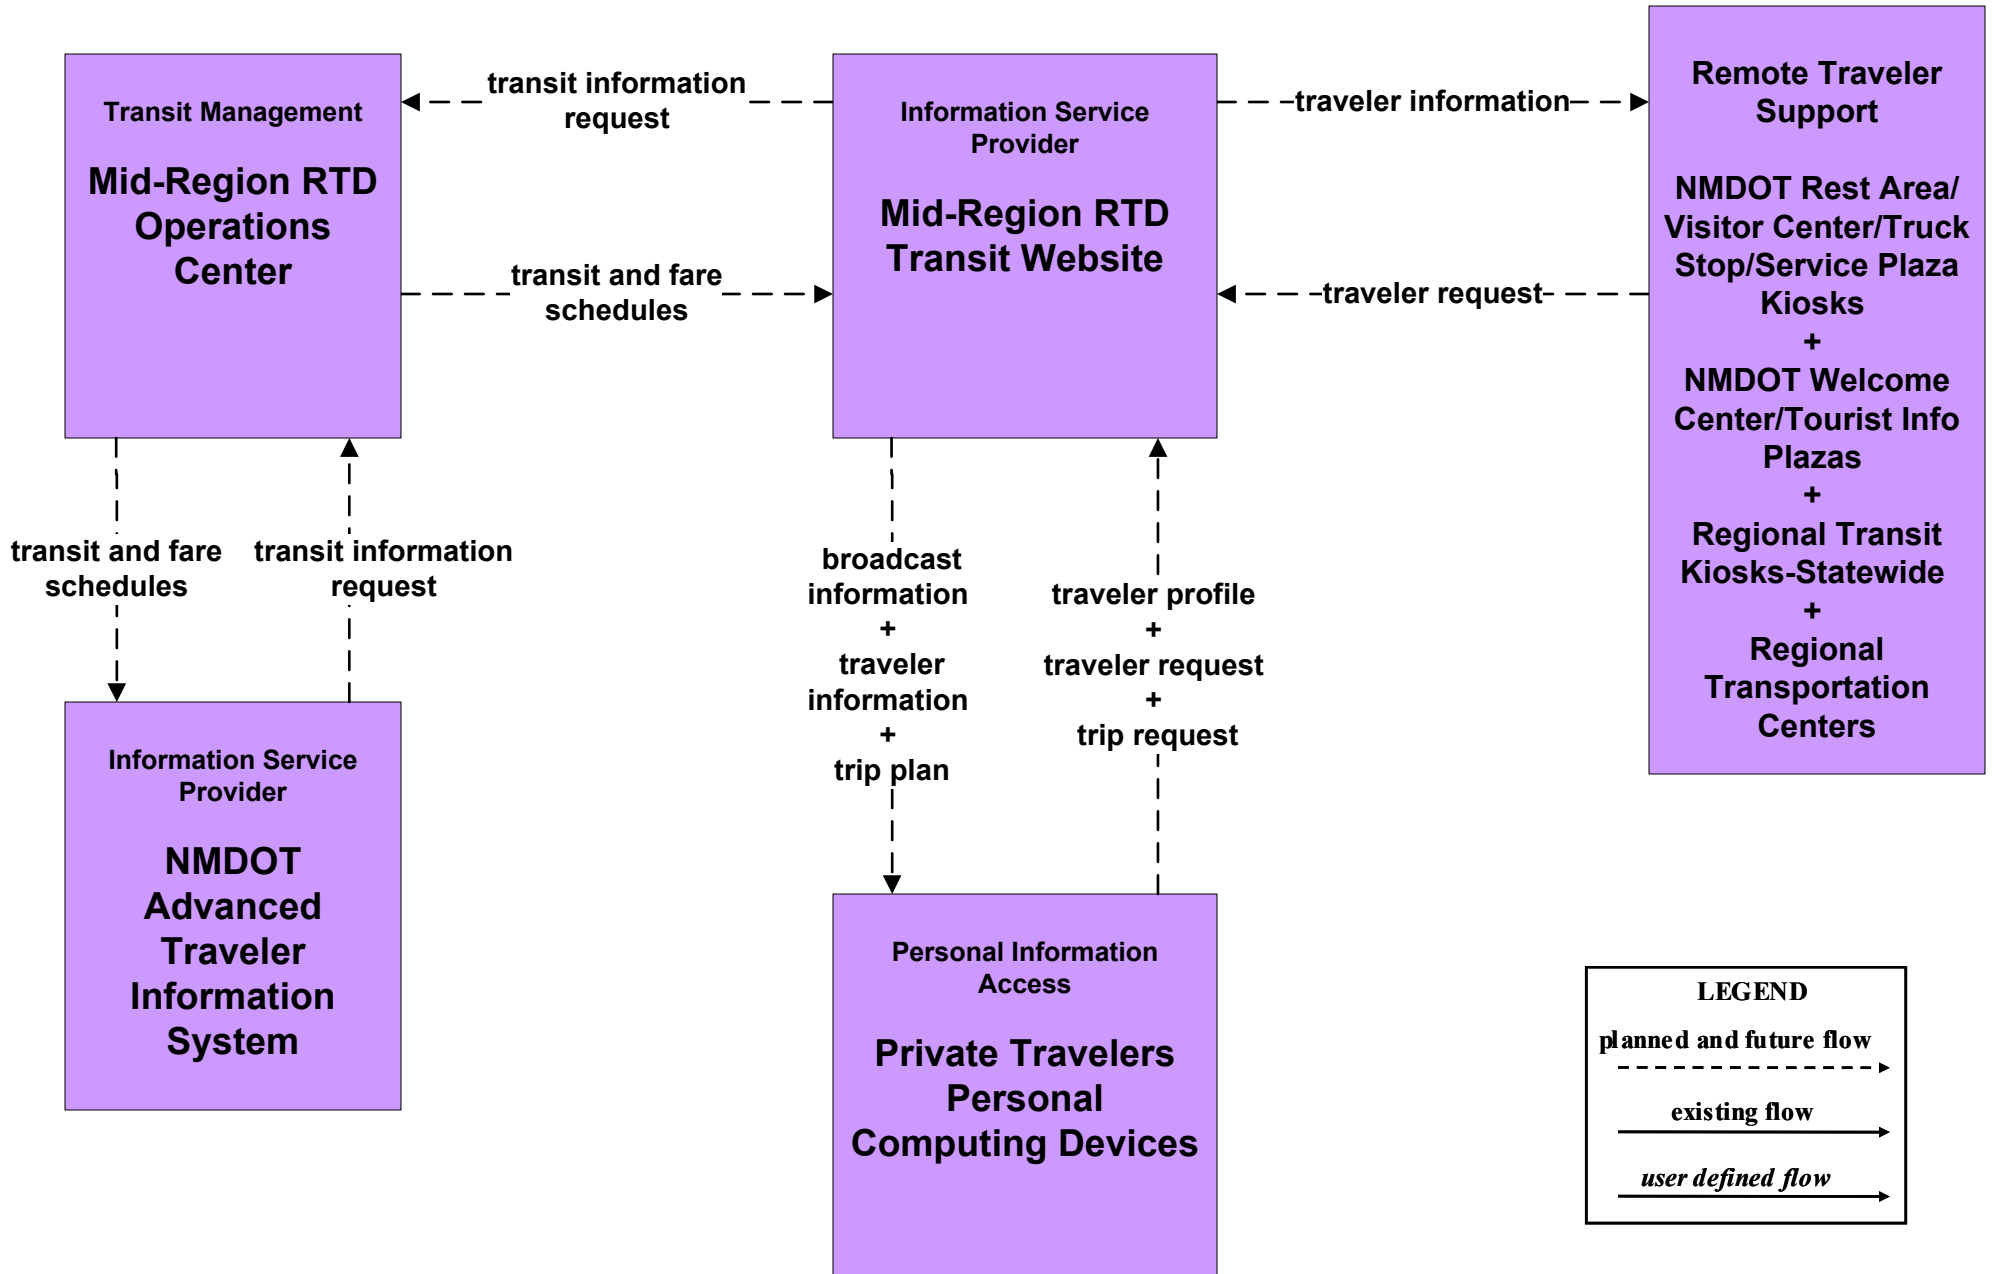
Transit Management

Mid-Region RTD Operations Center

transit information request

Information Service Provider

Mid-Region RTD Transit Website

traveler information

Remote Traveler Support

NMDOT Rest Area/ Visitor Center/Truck Stop/Service Plaza Kiosks
+
NMDOT Welcome Center/Tourist Info Plazas
+
Regional Transit Kiosks-Statewide
+
Regional Transportation Centers

transit and fare schedules

traveler request

transit and fare schedules

transit information request

broadcast information
+
traveler information
+
trip plan

traveler profile
+
traveler request
+
trip request

Information Service Provider

NMDOT Advanced Traveler Information System

Personal Information Access

Private Travelers Personal Computing Devices

LEGEND
planned and future flow
existing flow
user defined flow